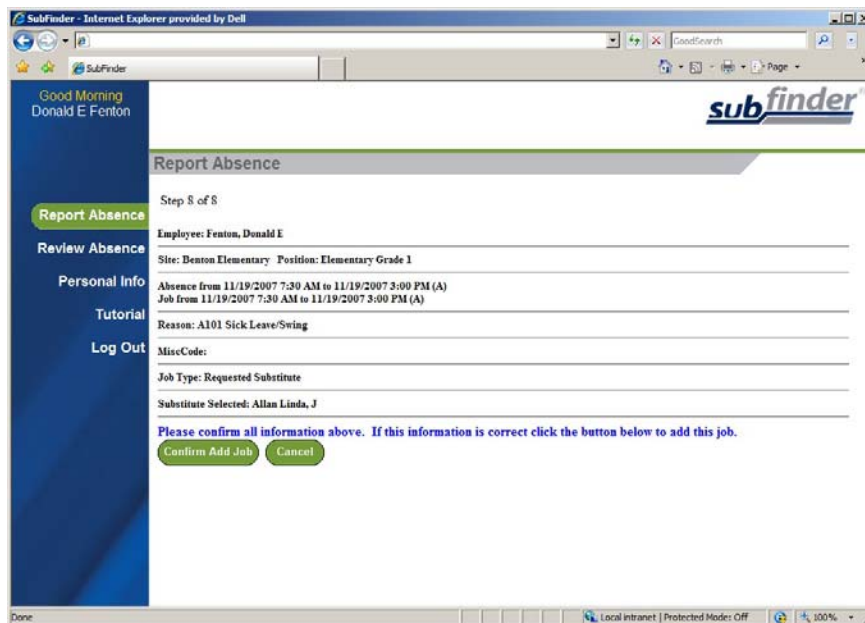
SubFinder - Internet Explorer provided by Dell

GoodSearch

SubFinder

Page

Good Morning
Donald E Fenton

subfinder

Report Absence

Step 8 of 8

Report Absence

Review Absence

Personal Info

Tutorial

Log Out

Employee: Fenton, Donald E

Site: Benton Elementary Position: Elementary Grade 1

Absence from 11/19/2007 7:30 AM to 11/19/2007 3:00 PM (A)
Job from 11/19/2007 7:30 AM to 11/19/2007 3:00 PM (A)

Reason: A101 Sick Leave/Swing

MiscCode:

Job Type: Requested Substitute

Substitute Selected: Allan Linda, J

Please confirm all information above. If this information is correct click the button below to add this job.

Confirm Add Job Cancel

Done

Local intranet | Protected Mode: Off

100%